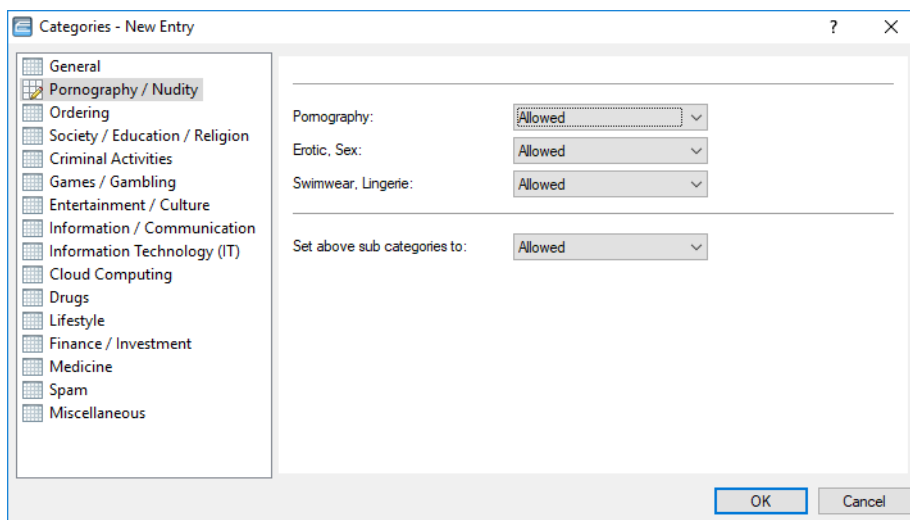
Categories - New Entry

?

General
Pornography / Nudity
Ordering
Society / Education / Religion
Criminal Activities
Games / Gambling
Entertainment / Culture
Information / Communication
Information Technology (IT)
Cloud Computing
Drugs
Lifestyle
Finance / Investment
Medicine
Spam
Miscellaneous

Pornography: Allowed
Erotic, Sex: Allowed
Swimwear, Lingerie: Allowed

Set above sub categories to: Allowed

OK
Cancel